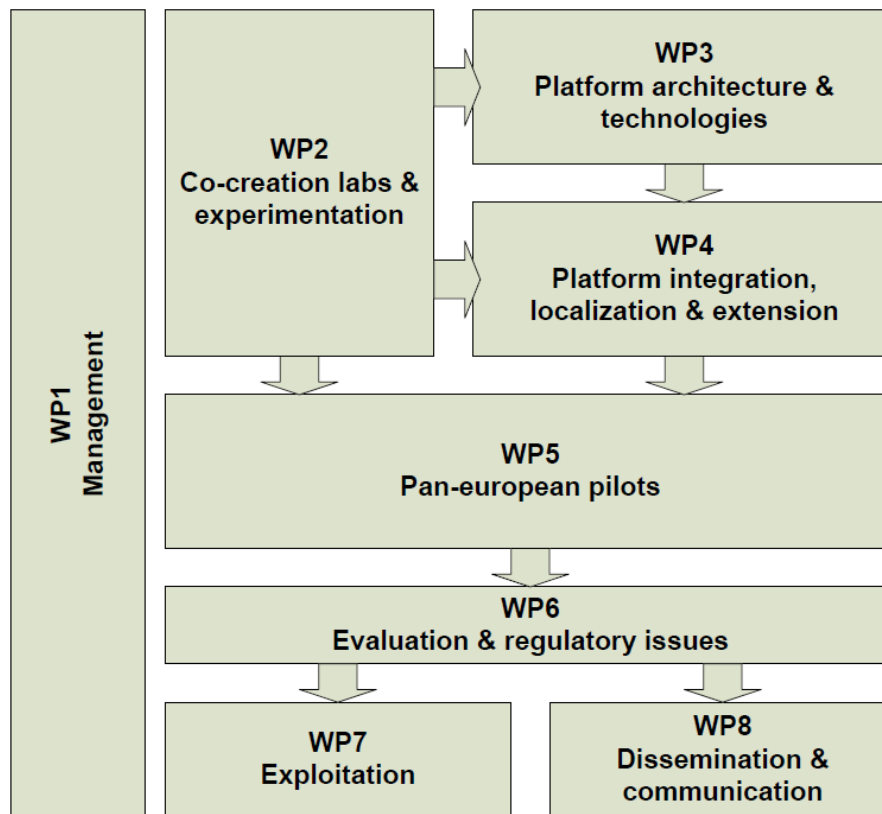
WP1
Management

WP2
Co-creation labs & experimentation

WP3
Platform architecture & technologies

WP4
Platform integration, localization & extension

WP5
Pan-european pilots

WP6
Evaluation & regulatory issues

WP7
Exploitation

WP8
Dissemination & communication